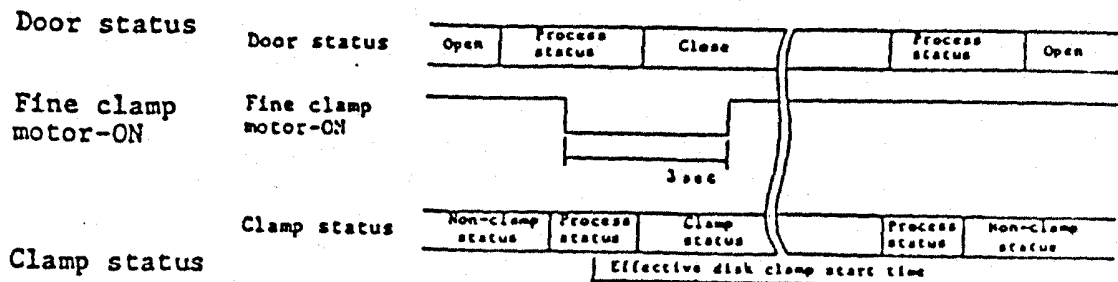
Door status

Fine clamp motor-ON

Clamp status

Door status

| Open | Process status | Close | Process status | Open |
|---|---|---|---|---|

Fine clamp motor-ON

3 sec

Clamp status

| Non-clamp status | Process status | Clamp status | Process status | Non-clamp status |
|---|---|---|---|---|

Effective disk clamp start time